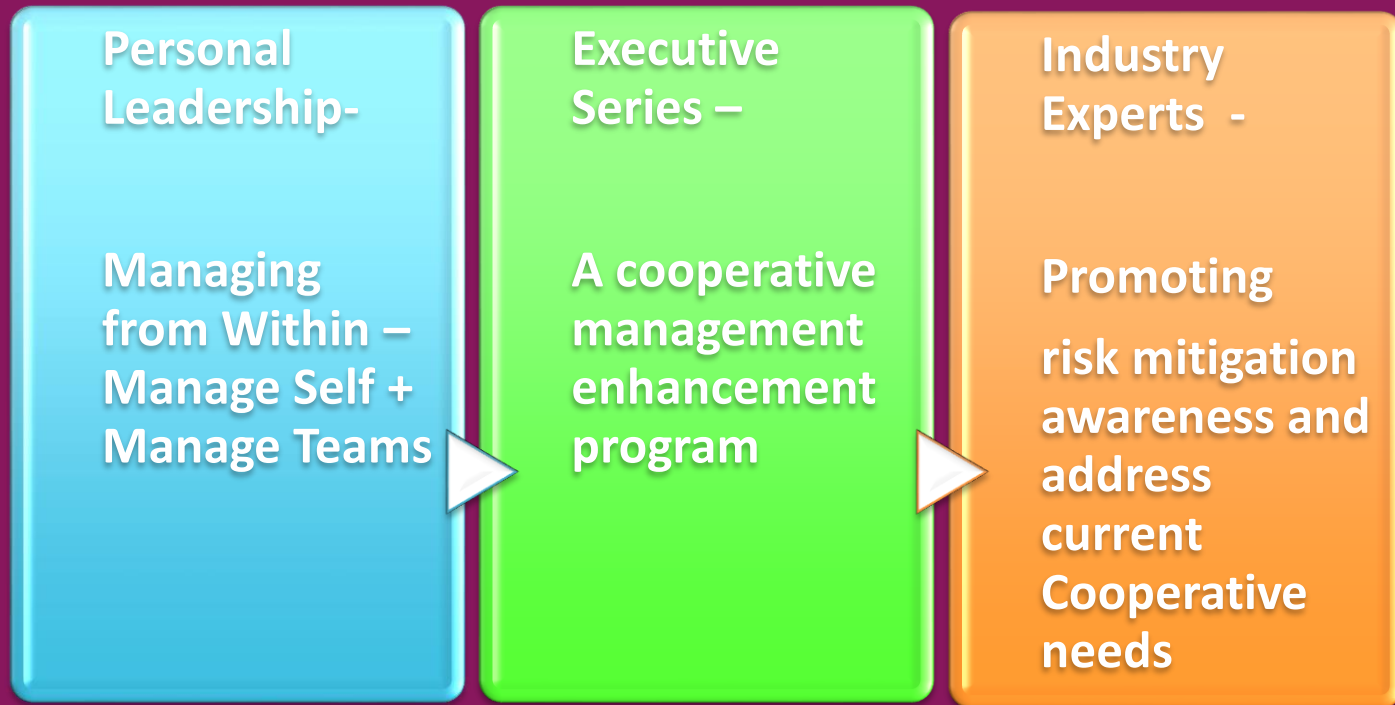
Personal Leadership-

Managing from Within – Manage Self + Manage Teams

Executive Series –

A cooperative management enhancement program

Industry Experts -

Promoting

risk mitigation awareness and address current Cooperative needs